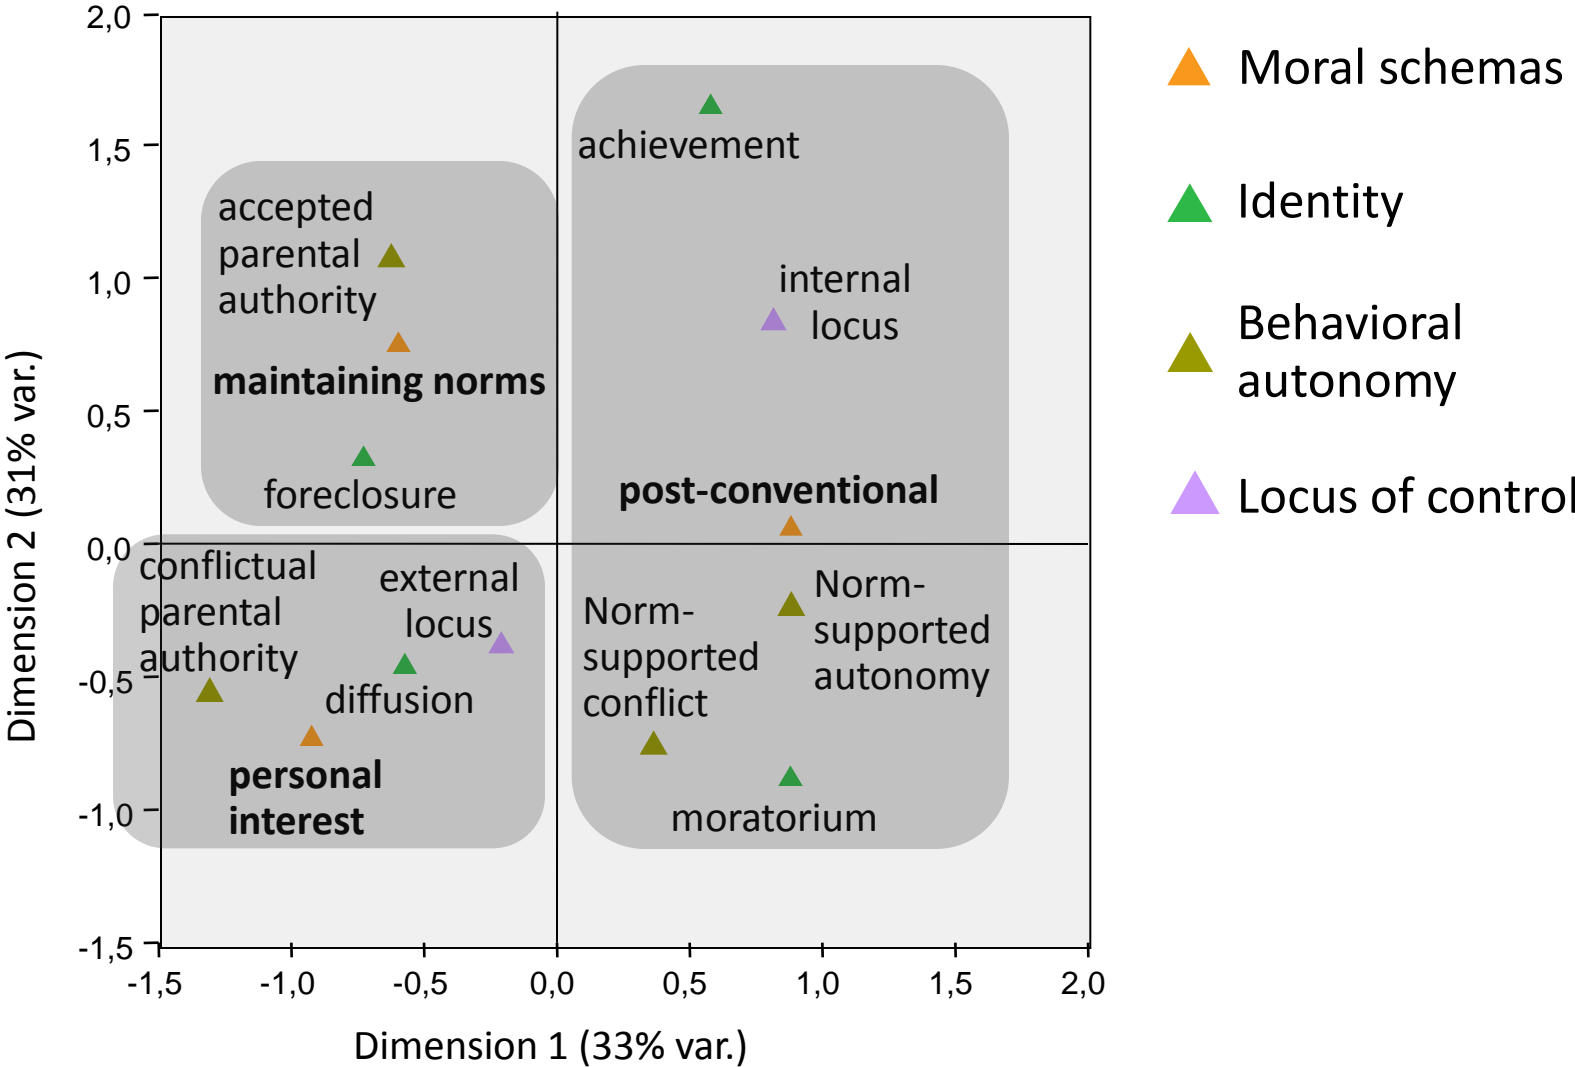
Moral schemas
Identity
Behavioral autonomy
Locus of control

2,0
1,5
1,0
0,5
0,0
-0,5
-1,0
-1,5

Dimension 2 (31% var.)

achievement
accepted parental authority
maintaining norms
foreclosure
internal locus
post-conventional
conflictual parental authority
external locus
diffusion
personal interest
Norm-supported conflict
Norm-supported autonomy
moratorium

-1,5
-1,0
-0,5
0,0
0,5
1,0
1,5
2,0

Dimension 1 (33% var.)